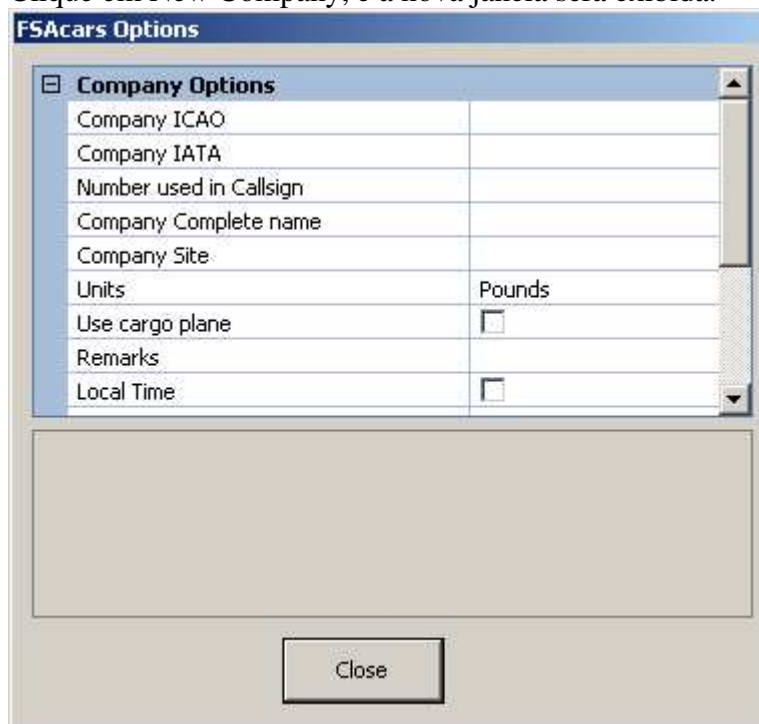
Clique em New Company, e a nova janela será exibida:

FSAcars Options

⊟ Company Options

| | |
|---|---|
| Company ICAO | |
| Company IATA | |
| Number used in Callsign | |
| Company Complete name | |
| Company Site | |
| Units | Pounds |
| Use cargo plane | ☐ |
| Remarks | |
| Local Time | ☐ |

Close